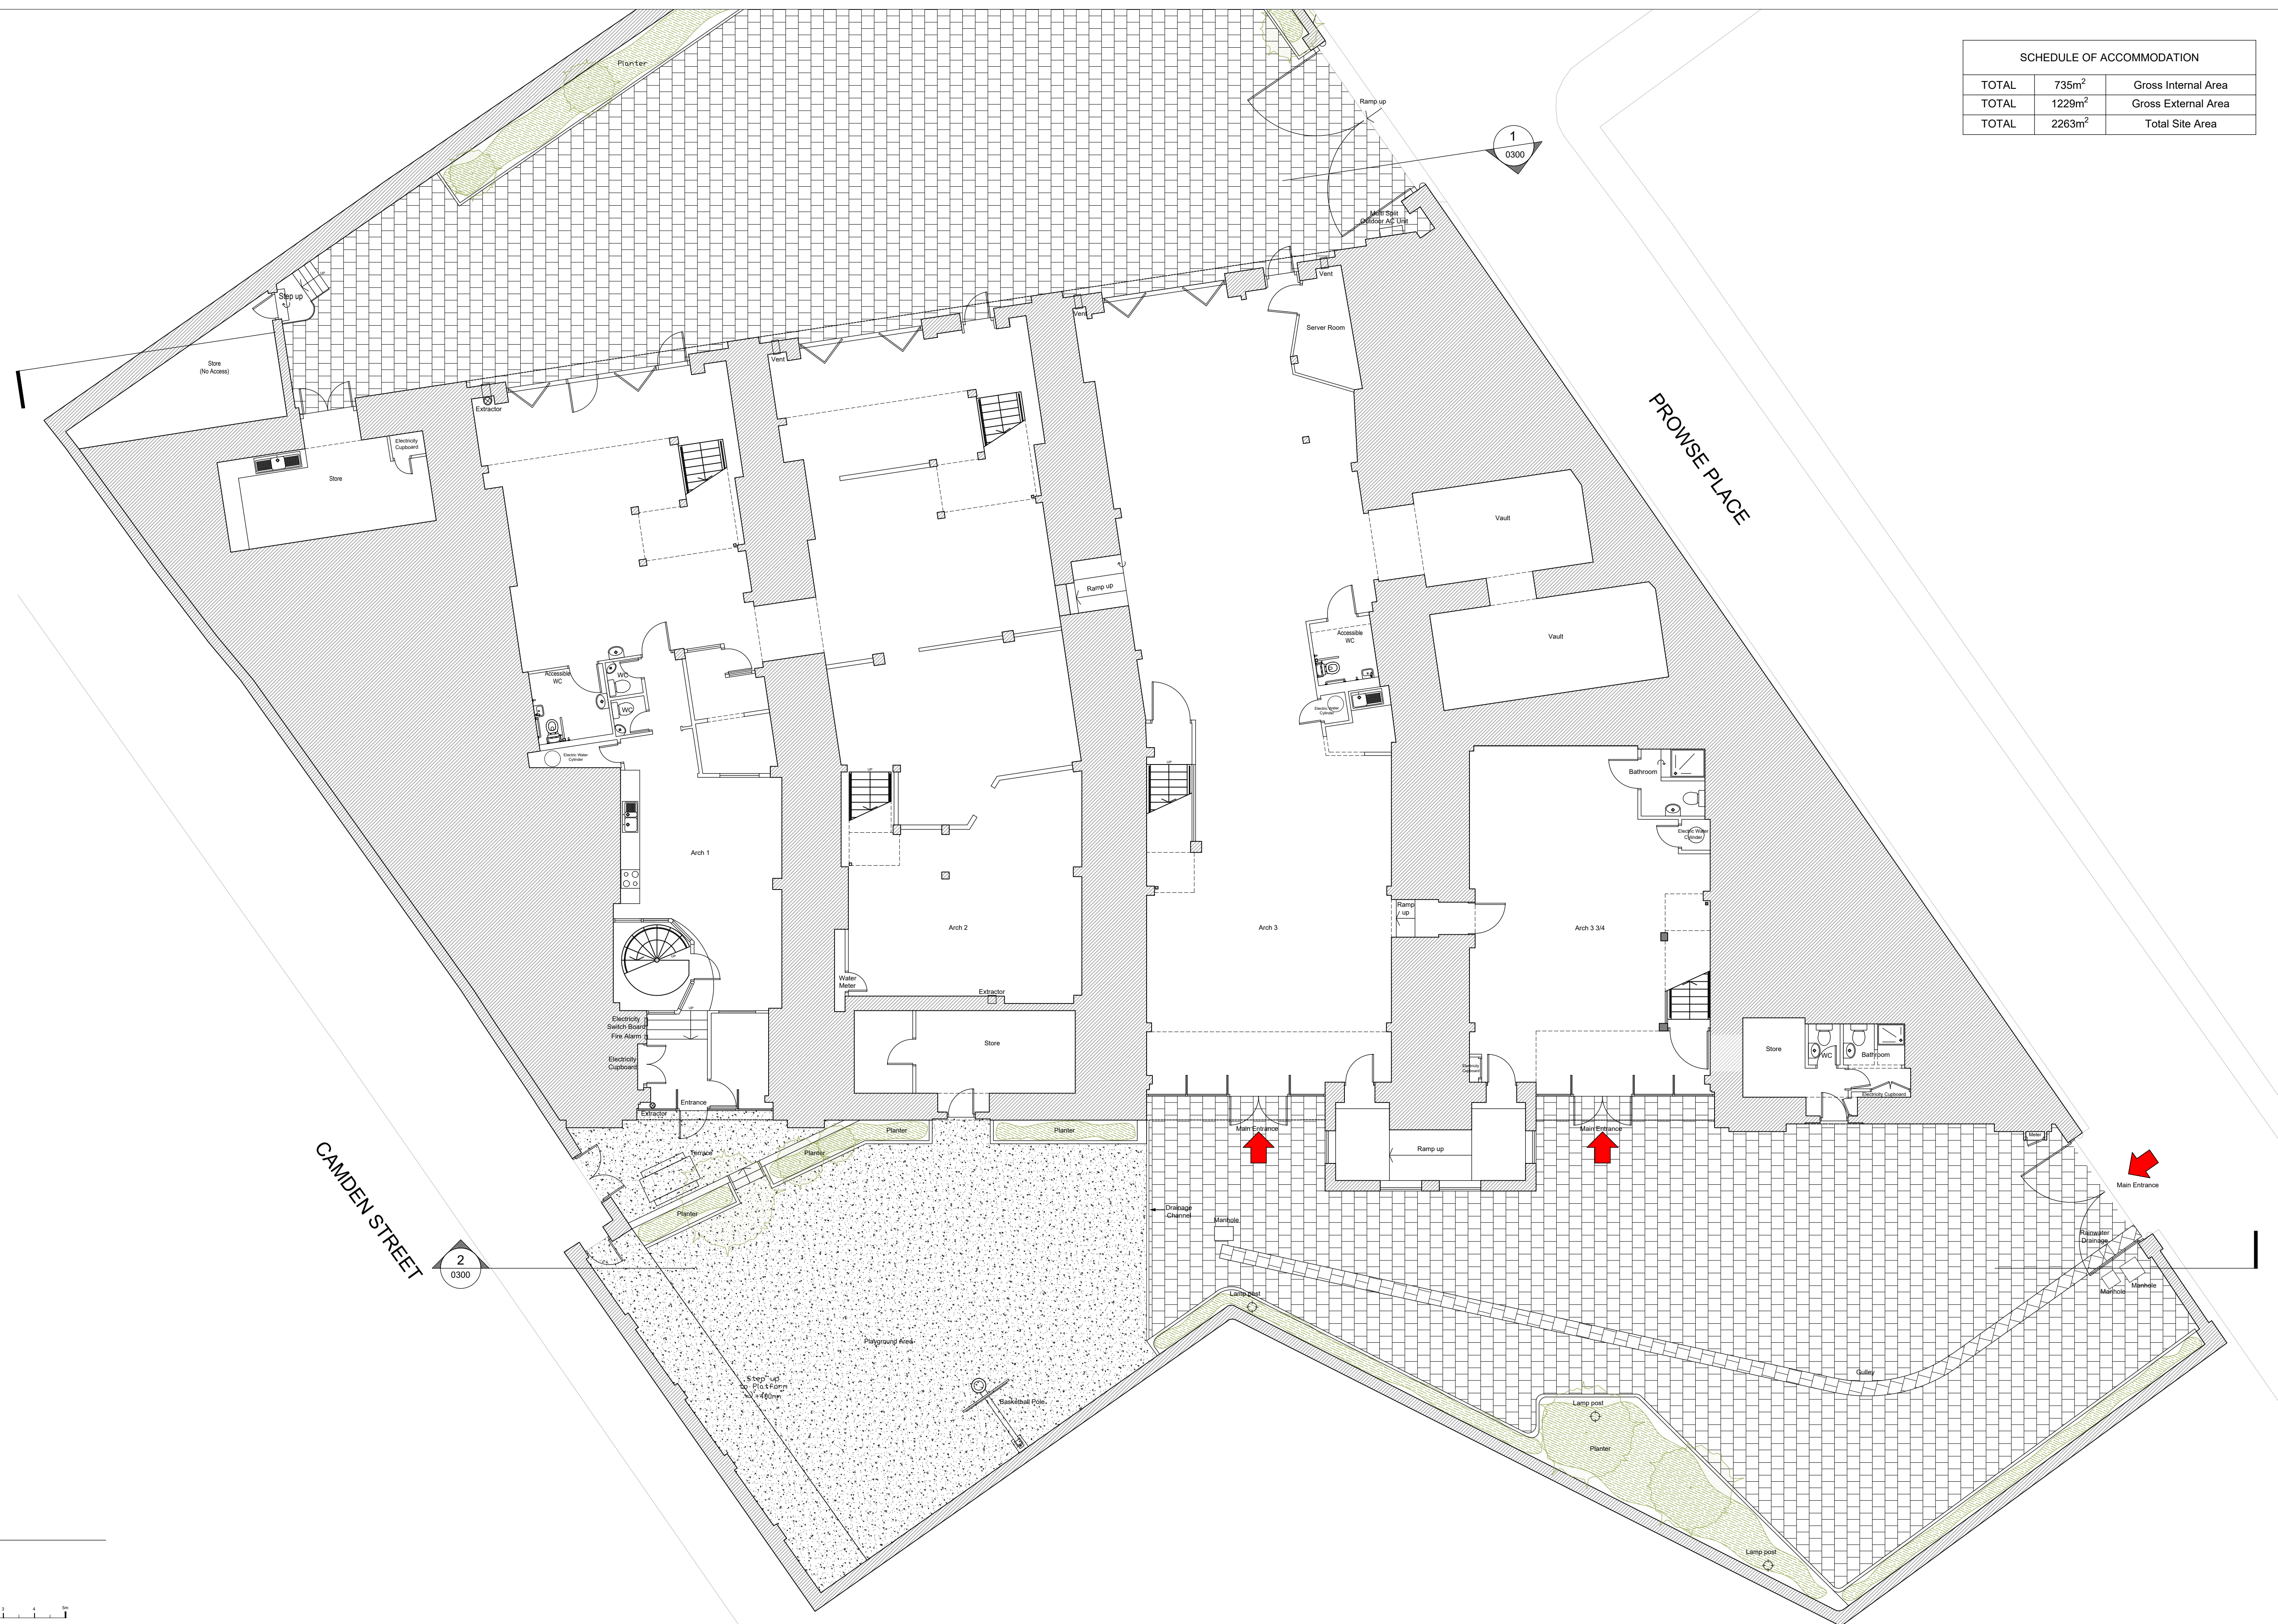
| SCHEDULE OF ACCOMMODATION | | |
|---|---|---|
| TOTAL | 735m$^2$ | Gross Internal Area |
| TOTAL | 1229m$^2$ | Gross External Area |
| TOTAL | 2263m$^2$ | Total Site Area |

Planter

Ramp up

1
0300

Multi Split Outdoor AC Unit

Vent

Server Room

Vent

Vent

Step up

Store (No Access)

Extractor

Electricity Cupboard

Store

PROWSE PLACE

Vault

Ramp up

Vault

Accessible WC

Electric Water Cylinder

Accessible WC

WC

WC

Electric Water Cylinder

Bathroom

Electric Water Cylinder

Arch 1

Arch 2

Arch 3

Ramp / up

Arch 3 3/4

Water Meter

Extractor

Electricity Switch Board Fire Alarm

Electricity Cupboard

Store

Store

WC

Bathroom

Electricity Cupboard

Electricity Cupboard

Entrance

Extractor

Planter

Planter

Main Entrance

Main Entrance

Meter

Main Entrance

Terrace

Planter

Ramp up

CAMDEN STREET

Planter

Drainage Channel

Manhole

Rainwater Drainage

Manhole

Manhole

2
0300

Lamp post

Playground Area

Gulley

Step up to platform +400mm

Basketball Pole

Lamp post

Planter

Lamp post

3 4 5m